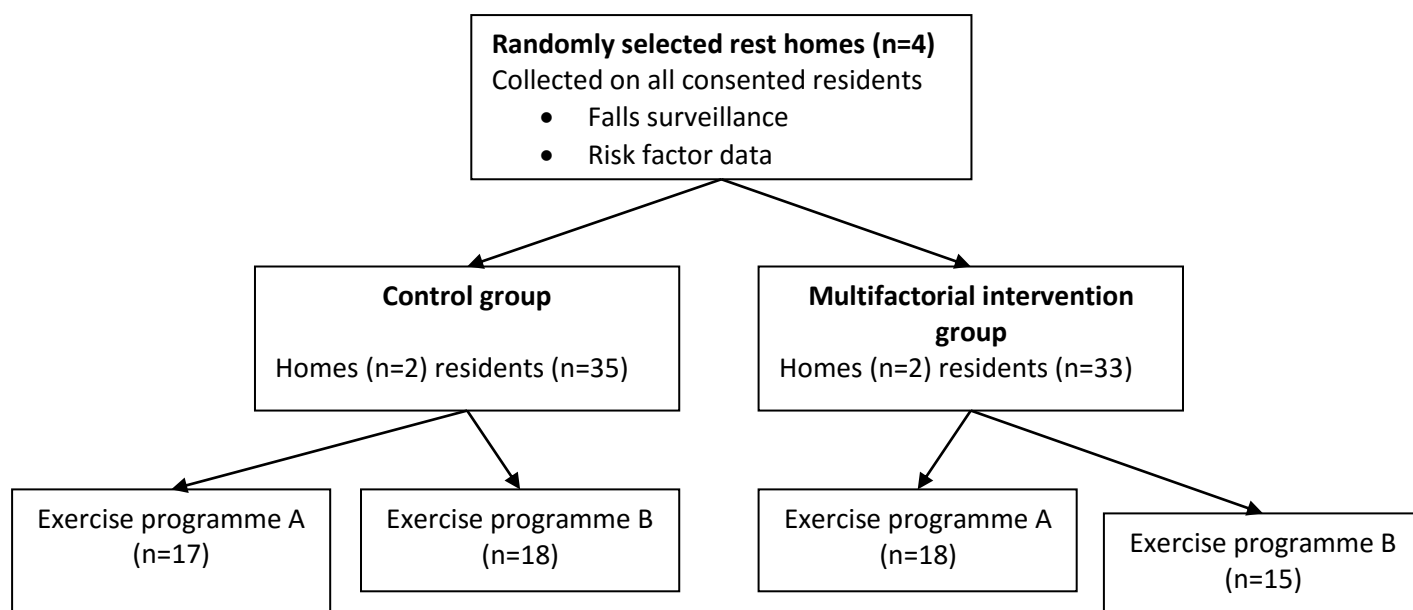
**Randomly selected rest homes (n=4)**
Collected on all consented residents
- Falls surveillance
- Risk factor data

**Control group**
Homes (n=2) residents (n=35)

**Multifactorial intervention group**
Homes (n=2) residents (n=33)

Exercise programme A (n=17)

Exercise programme B (n=18)

Exercise programme A (n=18)

Exercise programme B (n=15)